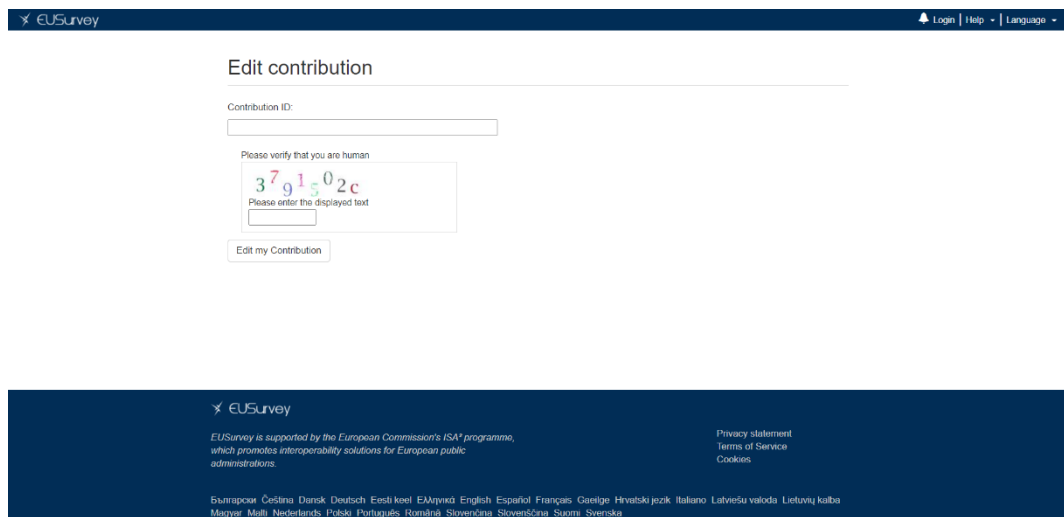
EUSurvey

Login | Help | Language

Edit contribution

Contribution ID:

Please verify that you are human

3791502c

Please enter the displayed text

Edit my Contribution

EUSurvey

EUSurvey is supported by the European Commission's ISA² programme, which promotes interoperability solutions for European public administrations.

Privacy statement
Terms of Service
Cookies

Български Čeština Dansk Deutsch Eesti keel Ελληνικά English Español Français Gaeilge Hrvatski jezik Italiano Latviešu valoda Lietuvių kalba Magyar Malti Nederlands Polski Português Română Slovenčina Slovenščina Suomi Svenska